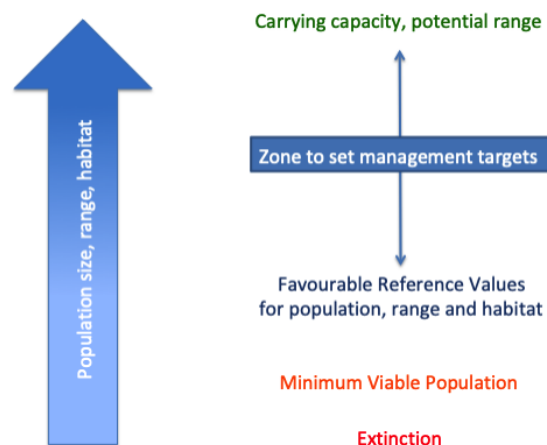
Population size, range, habitat

Carrying capacity, potential range

Zone to set management targets

Favourable Reference Values for population, range and habitat

Minimum Viable Population

Extinction